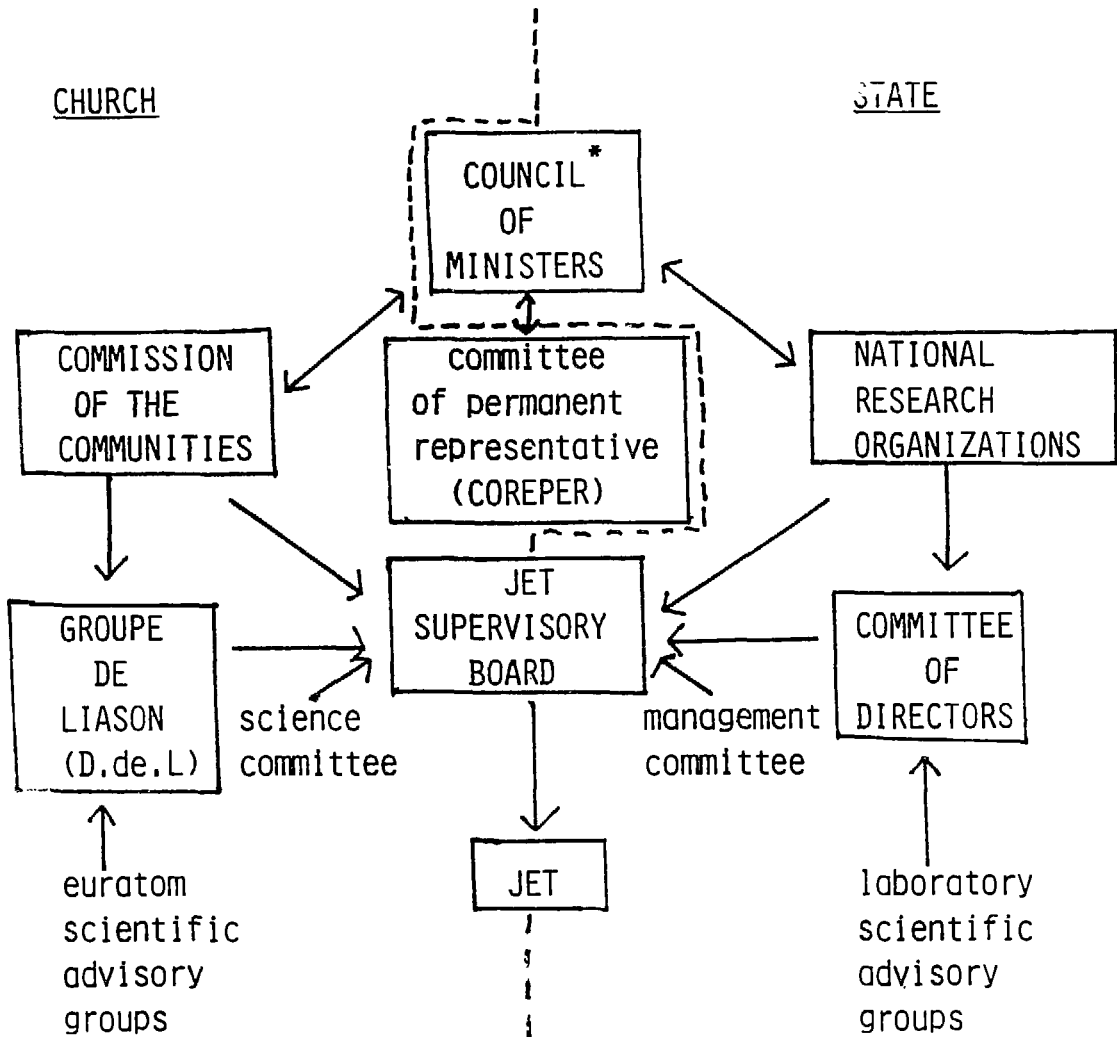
CHURCH

STATE

COUNCIL* OF MINISTERS

COMMISSION OF THE COMMUNITIES

committee of permanent representative (COREPER)

NATIONAL RESEARCH ORGANIZATIONS

GROUPE DE LIASON (D.de.L)

JET SUPERVISORY BOARD

COMMITTEE OF DIRECTORS

science committee

management committee

euratom scientific advisory groups

JET

laboratory scientific advisory groups